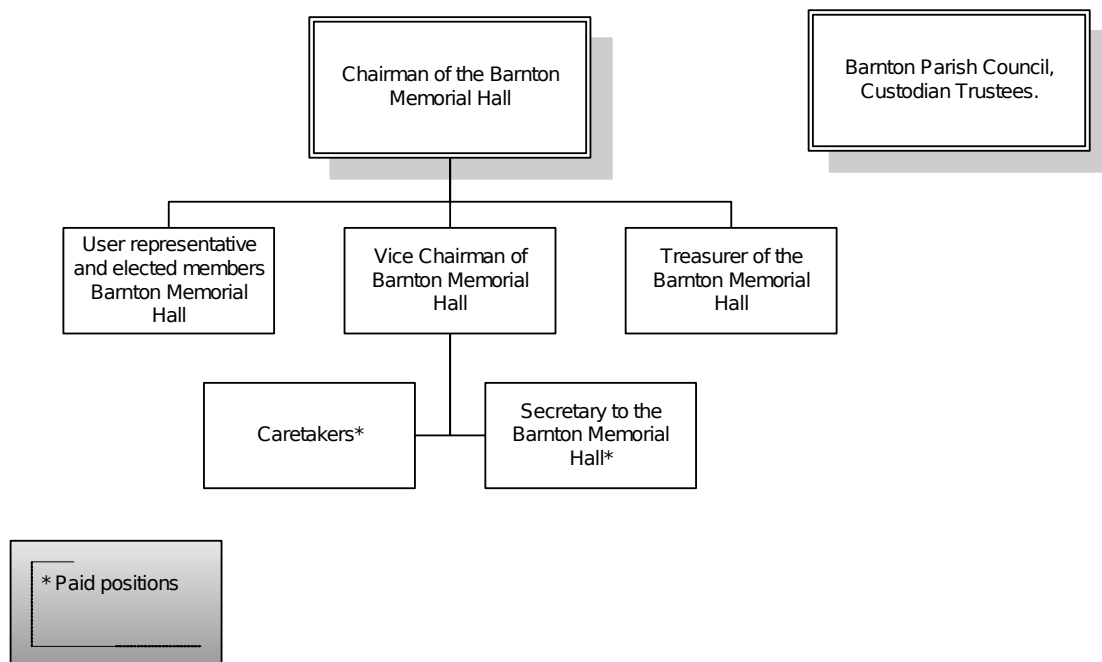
Chairman of the Barnton Memorial Hall

Barnton Parish Council, Custodian Trustees.

User representative and elected members Barnton Memorial Hall

Vice Chairman of Barnton Memorial Hall

Treasurer of the Barnton Memorial Hall

Caretakers*

Secretary to the Barnton Memorial Hall*

* Paid positions